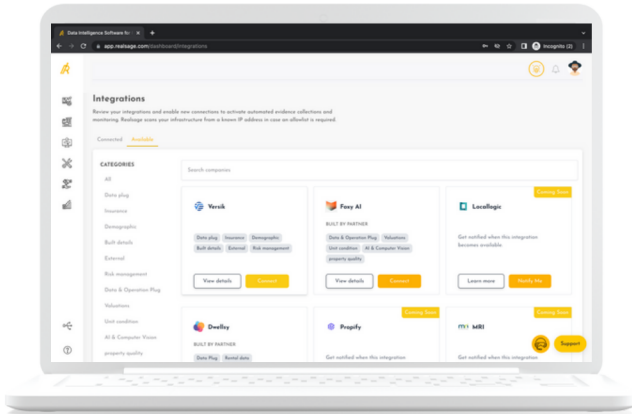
Data Intelligence Software for ×  +

app.realsage.com/dashboard/integrations

Incognito (2)

Integrations

Review your integrations and enable new connections to activate automated evidence collections and monitoring. Realsage scans your infrastructure from a known IP address in case an allowlist is required.

Connected  Available

CATEGORIES

All

Data plug

Insurance

Demographic

Built details

External

Risk management

Data & Operation Plug

Valuations

Unit condition

AI & Computer Vision

property quality

Search companies

Verxik

Data plug  Insurance  Demographic  Built details  External  Risk management

View details  Connect

Foxy AI

BUILT BY PARTNER

Data & Operation Plug  Valuations  Unit condition  AI & Computer Vision  property quality

View details  Connect

Coming Soon

Locallogic

Get notified when this integration becomes available

Learn more  Notify Me

Dwellsy

BUILT BY PARTNER

Data Plug  Rental data

Coming Soon

Propify

Get notified when this integration

MRI

Get notified when this integration

Support